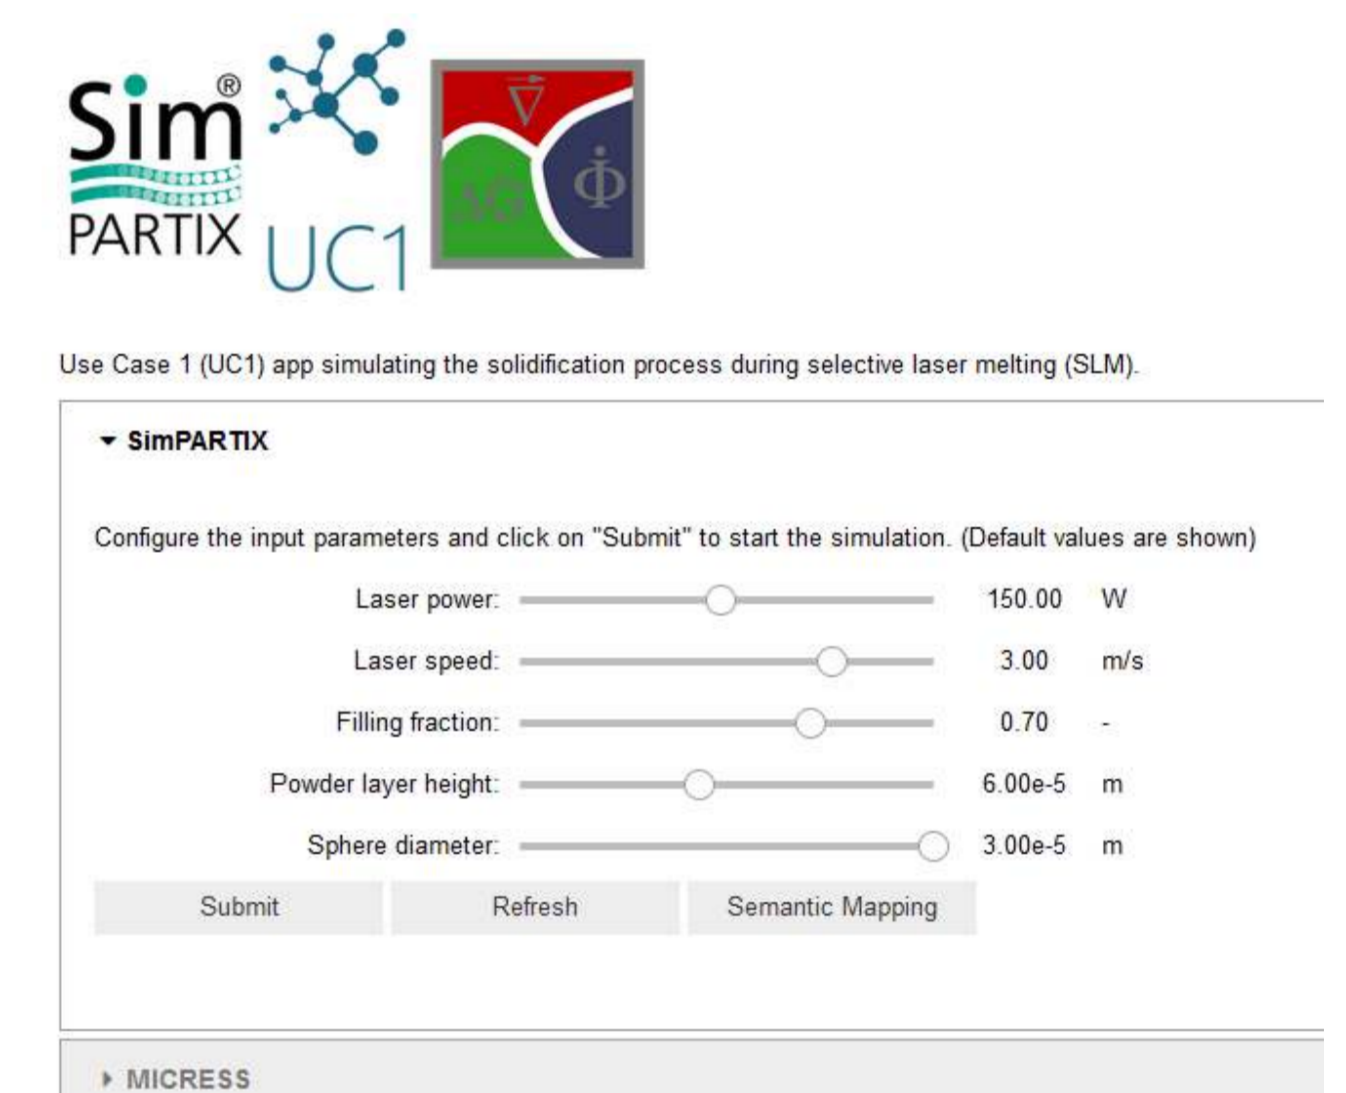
Sim®
PARTIX
UC1

$\vec{\nabla}$ $\Delta G$ $\dot{\Phi}$

Use Case 1 (UC1) app simulating the solidification process during selective laser melting (SLM).

SimPARTIX

Configure the input parameters and click on "Submit" to start the simulation. (Default values are shown)

| | | |
|---|---|---|
| Laser power: | 150.00 | W |
| Laser speed: | 3.00 | m/s |
| Filling fraction: | 0.70 | - |
| Powder layer height: | 6.00e-5 | m |
| Sphere diameter: | 3.00e-5 | m |

Submit
Refresh
Semantic Mapping

MICRESS